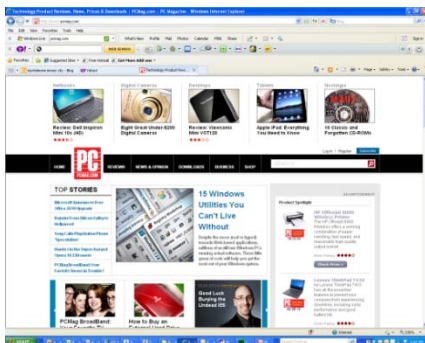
Technology Product Reviews, News, Prices & Downloads | PCMag.com - PC Magazine - Windows Internet Explorer

http://www.pcmag.com

File Edit View Favorites Tools Help

Favorites

Technology Product Revi...

Netbooks

Review: Dell Inspiron Mini 10v (HD)

Digital Cameras

Bright Great Under-$200 Digital Cameras

Desktops

Review: Viewsonic Mini VOT120

Tablets

Apple iPad: Everything You Need to Know

Nostalgia

10 Classic and Forgotten CD-ROMs

PC PCMAG.COM

HOME

REVIEWS

NEWS & OPINION

DOWNLOADS

BUSINESS

SHOP

Login

Register

Subscribe

TOP STORIES

15 Windows Utilities You Can't Live Without

PCMag BroadBand:

How to Buy an

Good Luck Buying the Undead XS

Product Spotlight

Check Prices

Internet